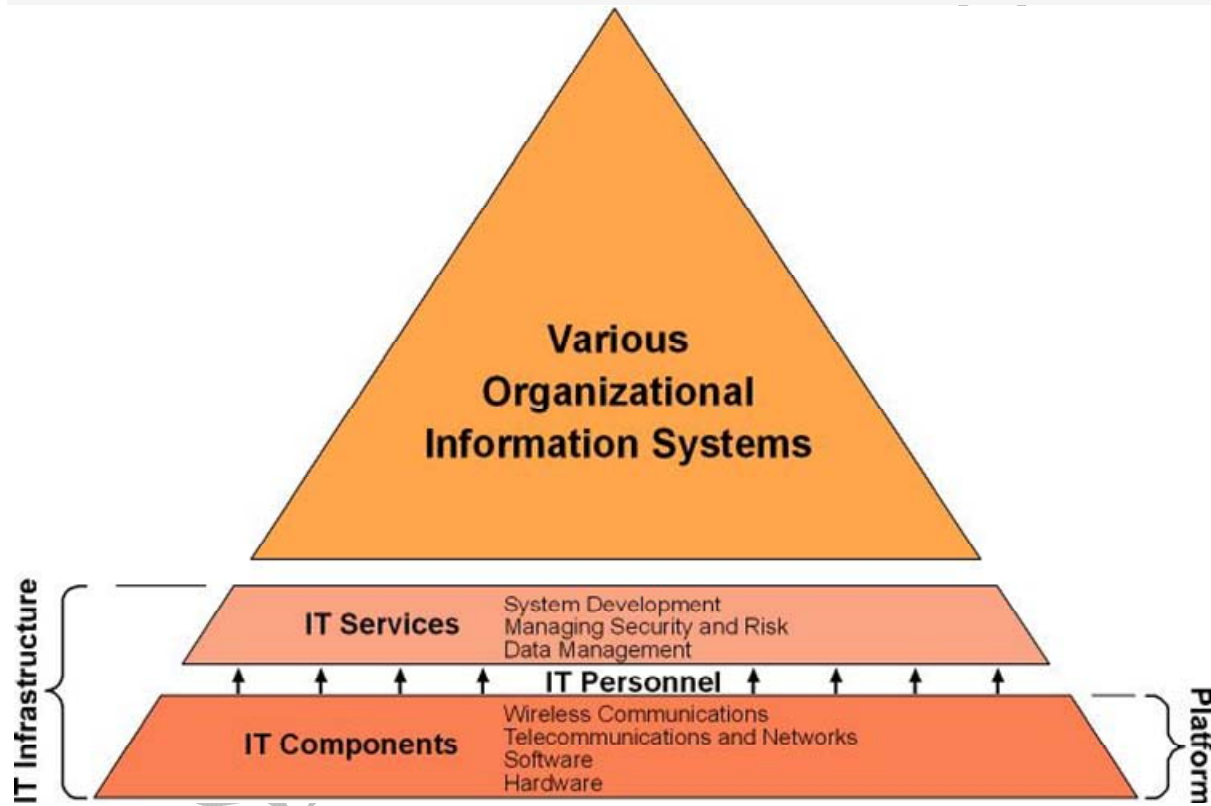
Various Organizational Information Systems

IT Infrastructure

IT Services
System Development
Managing Security and Risk
Data Management

IT Personnel

IT Components
Wireless Communications
Telecommunications and Networks
Software
Hardware

Platform